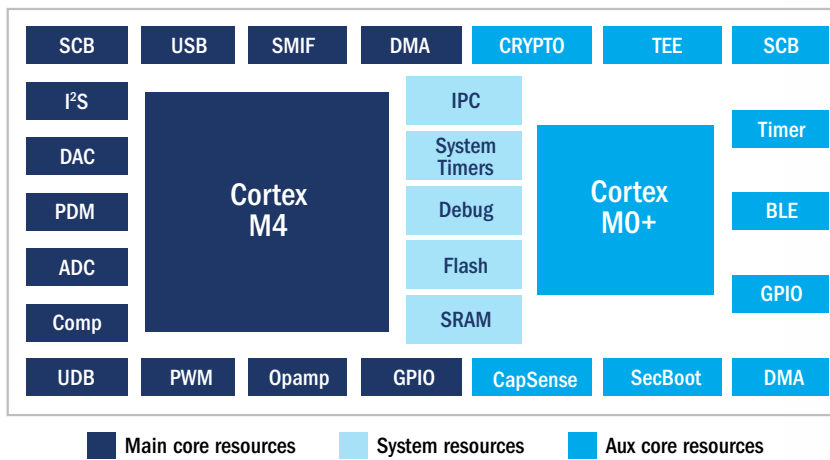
SCB
USB
SMIF
DMA
CRYPTO
TEE
SCB

I$^2$S
DAC
PDM
ADC
Comp

Cortex M4

IPC
System Timers
Debug
Flash
SRAM

Cortex M0+

Timer
BLE
GPIO

UDB
PWM
Opamp
GPIO
CapSense
SecBoot
DMA

Main core resources
System resources
Aux core resources